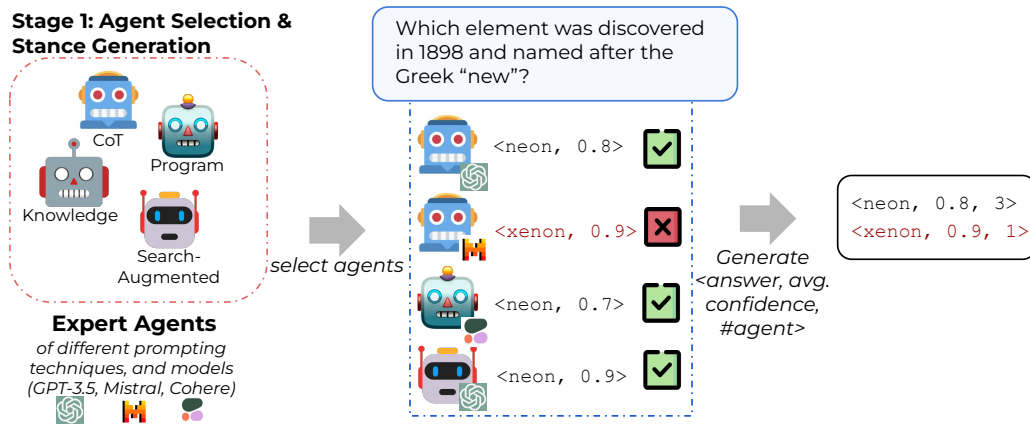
Stage 1: Agent Selection & Stance Generation

CoT

Program

Knowledge

Search-Augmented

Expert Agents
of different prompting techniques, and models (GPT-3.5, Mistral, Cohere)

select agents

Which element was discovered in 1898 and named after the Greek "new"?

<neon, 0.8>

<xenon, 0.9>

<neon, 0.7>

<neon, 0.9>

Generate <answer, avg. confidence, #agent>

<neon, 0.8, 3>
<xenon, 0.9, 1>